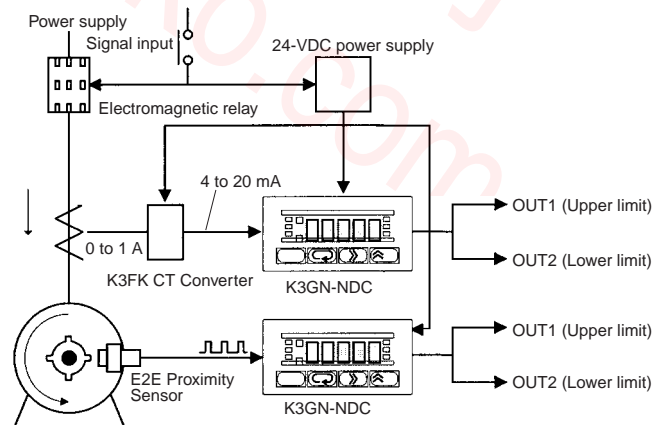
Power supply

Signal input

24-VDC power supply

Electromagnetic relay

4 to 20 mA

0 to 1 A

K3FK CT Converter

K3GN-NDC

OUT1 (Upper limit)

OUT2 (Lower limit)

E2E Proximity Sensor

K3GN-NDC

OUT1 (Upper limit)

OUT2 (Lower limit)